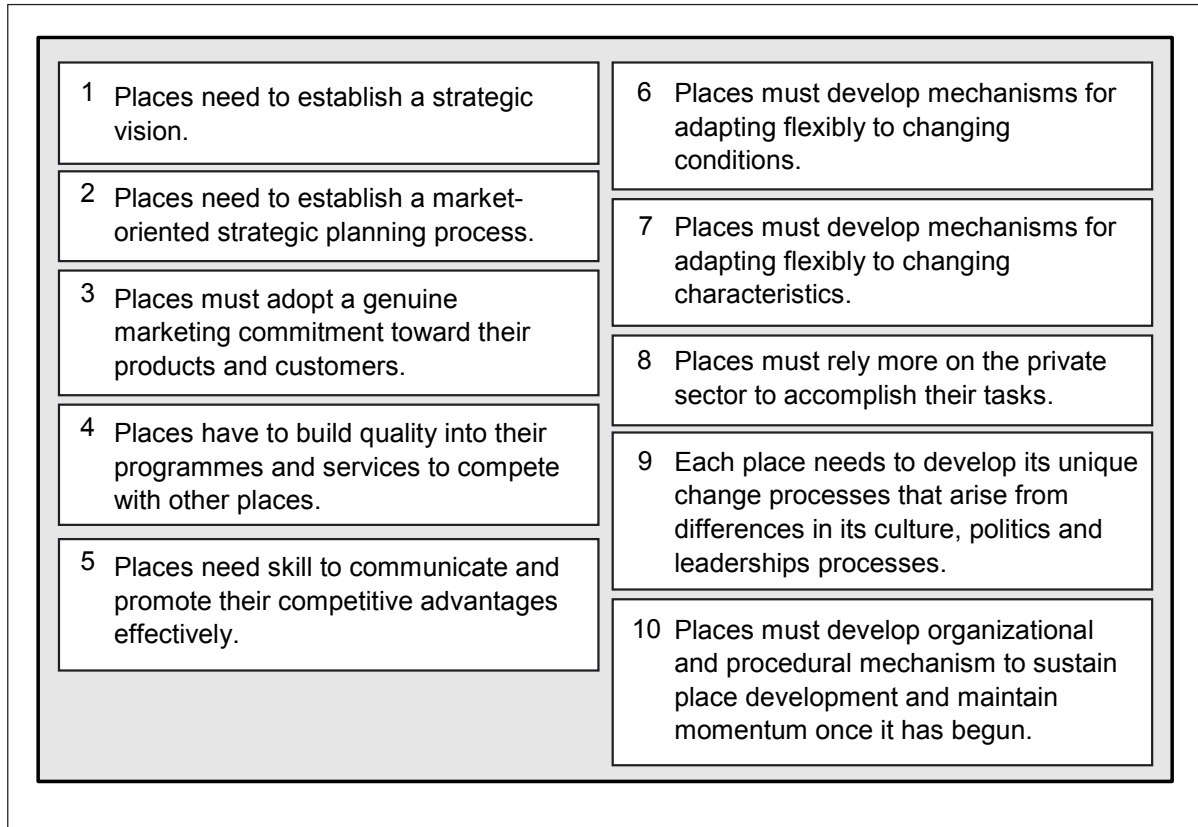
1 Places need to establish a strategic vision.

2 Places need to establish a market-oriented strategic planning process.

3 Places must adopt a genuine marketing commitment toward their products and customers.

4 Places have to build quality into their programmes and services to compete with other places.

5 Places need skill to communicate and promote their competitive advantages effectively.

6 Places must develop mechanisms for adapting flexibly to changing conditions.

7 Places must develop mechanisms for adapting flexibly to changing characteristics.

8 Places must rely more on the private sector to accomplish their tasks.

9 Each place needs to develop its unique change processes that arise from differences in its culture, politics and leaderships processes.

10 Places must develop organizational and procedural mechanism to sustain place development and maintain momentum once it has begun.